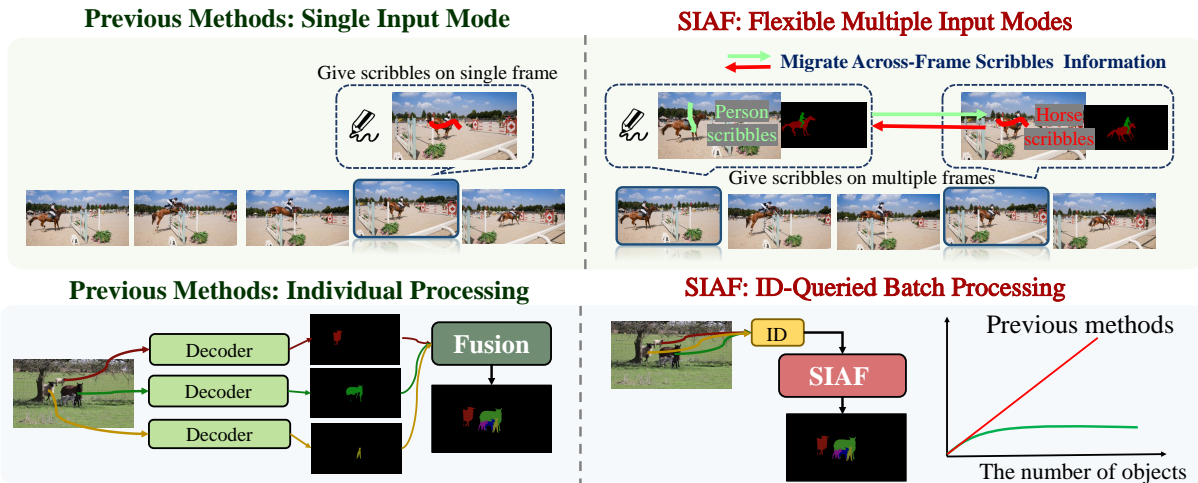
Previous Methods: Single Input Mode

Give scribbles on single frame

SIAF: Flexible Multiple Input Modes

Migrate Across-Frame Scribbles Information

Person scribbles

Horse scribbles

Give scribbles on multiple frames

Previous Methods: Individual Processing

Decoder

Decoder

Decoder

Fusion

SIAF: ID-Queried Batch Processing

ID

SIAF

Previous methods

The number of objects